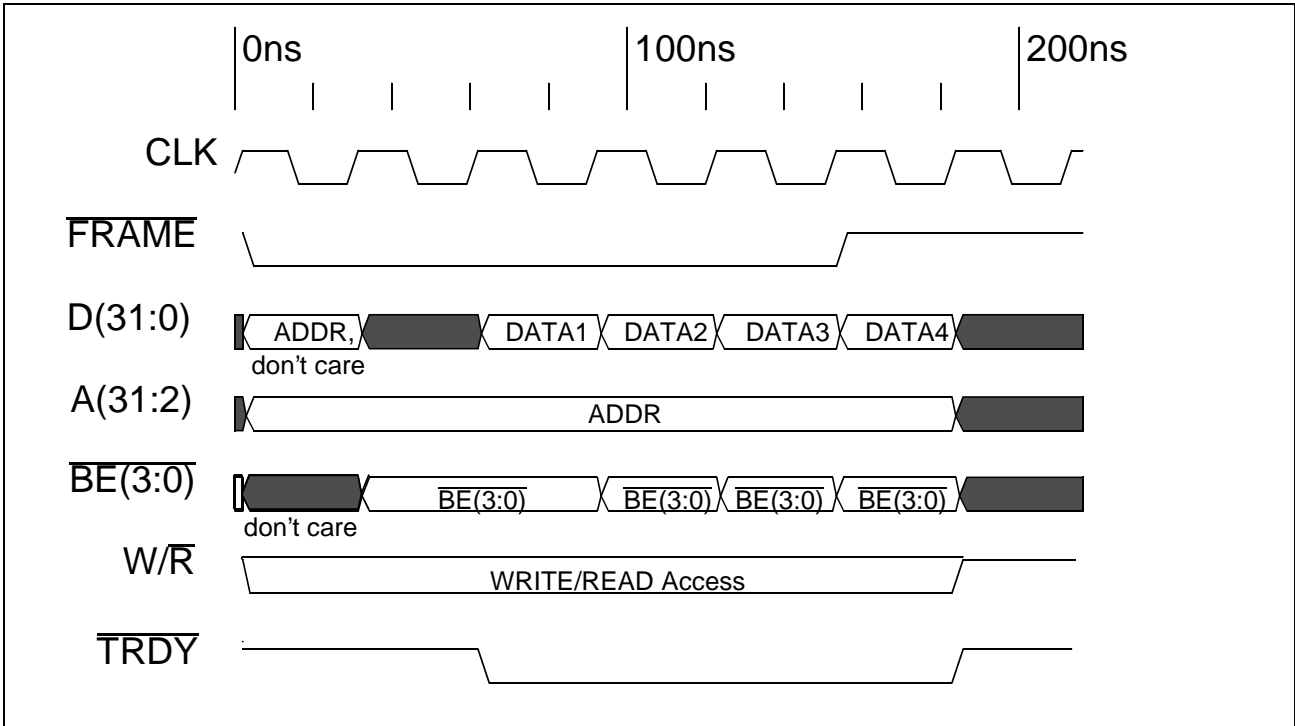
0ns
100ns
200ns

CLK

$\overline{FRAME}$

D(31:0)
ADDR,
don't care
DATA1
DATA2
DATA3
DATA4

A(31:2)
ADDR

$\overline{BE(3:0)}$
don't care
$\overline{BE(3:0)}$
$\overline{BE(3:0)}$
$\overline{BE(3:0)}$
$\overline{BE(3:0)}$

W/$\overline{R}$
WRITE/READ Access

$\overline{TRDY}$